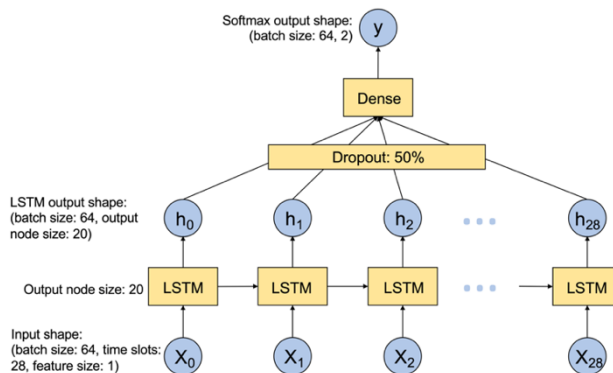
Softmax output shape: (batch size: 64, 2)

y

Dense

Dropout: 50%

LSTM output shape: (batch size: 64, output node size: 20)

$h_0$ $h_1$ $h_2$ $h_{28}$

Output node size: 20

LSTM LSTM LSTM LSTM

Input shape: (batch size: 64, time slots: 28, feature size: 1)

$X_0$ $X_1$ $X_2$ $X_{28}$